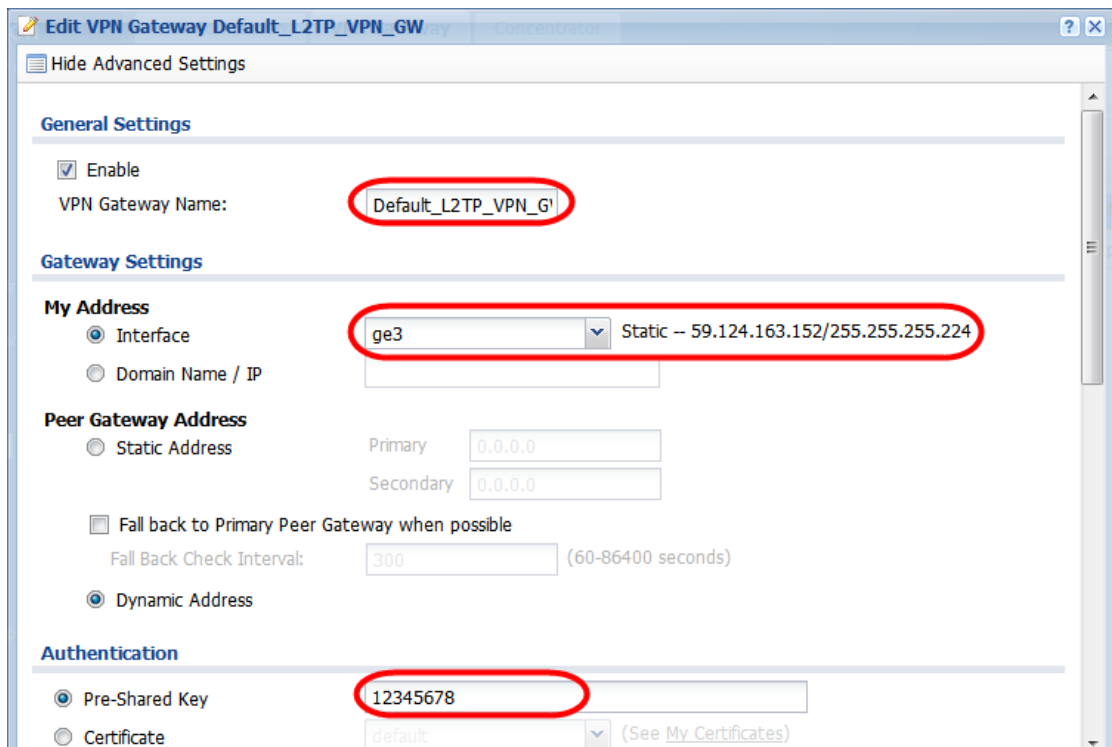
Edit VPN Gateway Default_L2TP_VPN_GW

Hide Advanced Settings

General Settings

Enable

VPN Gateway Name: Default_L2TP_VPN_G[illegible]

Gateway Settings

My Address

Interface ge3 Static -- 59.124.163.152/255.255.255.224

Domain Name / IP

Peer Gateway Address

Static Address Primary 0.0.0.0

Secondary 0.0.0.0

Fall back to Primary Peer Gateway when possible

Fall Back Check Interval: 300 (60-86400 seconds)

Dynamic Address

Authentication

Pre-Shared Key 12345678

Certificate default (See My Certificates)